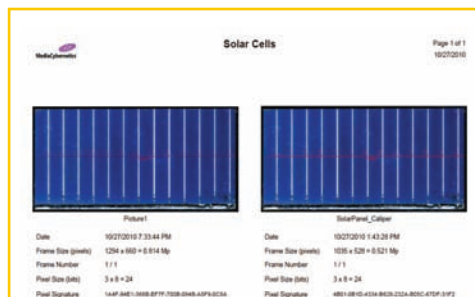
MediaCybernetics

Solar Cells

Page 1 of 1
10/27/2010

Picture1

| Date | 10/27/2010 7:33:44 PM |
|---|---|
| Frame Size (pixels) | 1294 x 660 = 0.854 Mp |
| Frame Number | 1 / 1 |
| Pixel Size (bits) | 3 x 8 = 24 |
| Pixel Signature | 1A4F-84E1-366B-EF7F-7508-0948-A5F9-0C54 |

SolarPanel_Caliper

| Date | 10/27/2010 1:43:28 PM |
|---|---|
| Frame Size (pixels) | 1035 x 528 = 0.521 Mp |
| Frame Number | 1 / 1 |
| Pixel Size (bits) | 3 x 8 = 24 |
| Pixel Signature | 4B01-0B1D-433A-B63I-232A-B05C-47DF-31F2 |